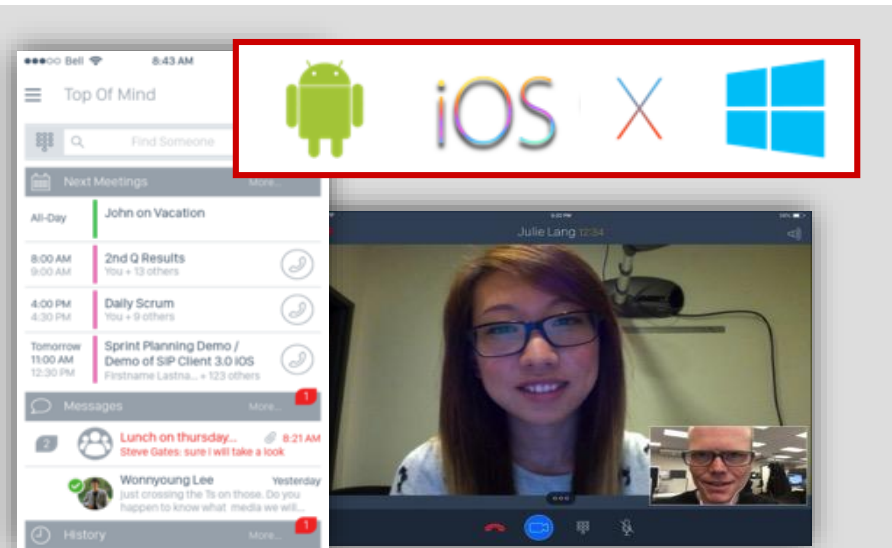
●●●○○ Bell 8:43 AM

Top Of Mind

Find Someone

Next Meetings More...

All-Day John on Vacation

8:00 AM 9:00 AM 2nd Q Results You + 13 others

4:00 PM 4:30 PM Daily Scrum You + 9 others

Tomorrow 11:00 AM 12:30 PM Sprint Planning Demo / Demo of SIP Client 3.0 iOS Firstname Lastna... + 123 others

Messages More... 1

2 Lunch on thursday... 8:21 AM Steve Gates: sure I will take a look

Wonnyoung Lee Yesterday just crossing the Ts on those. Do you happen to know what media we will...

History More... 1

iOS

X

Julie Lang 12:34